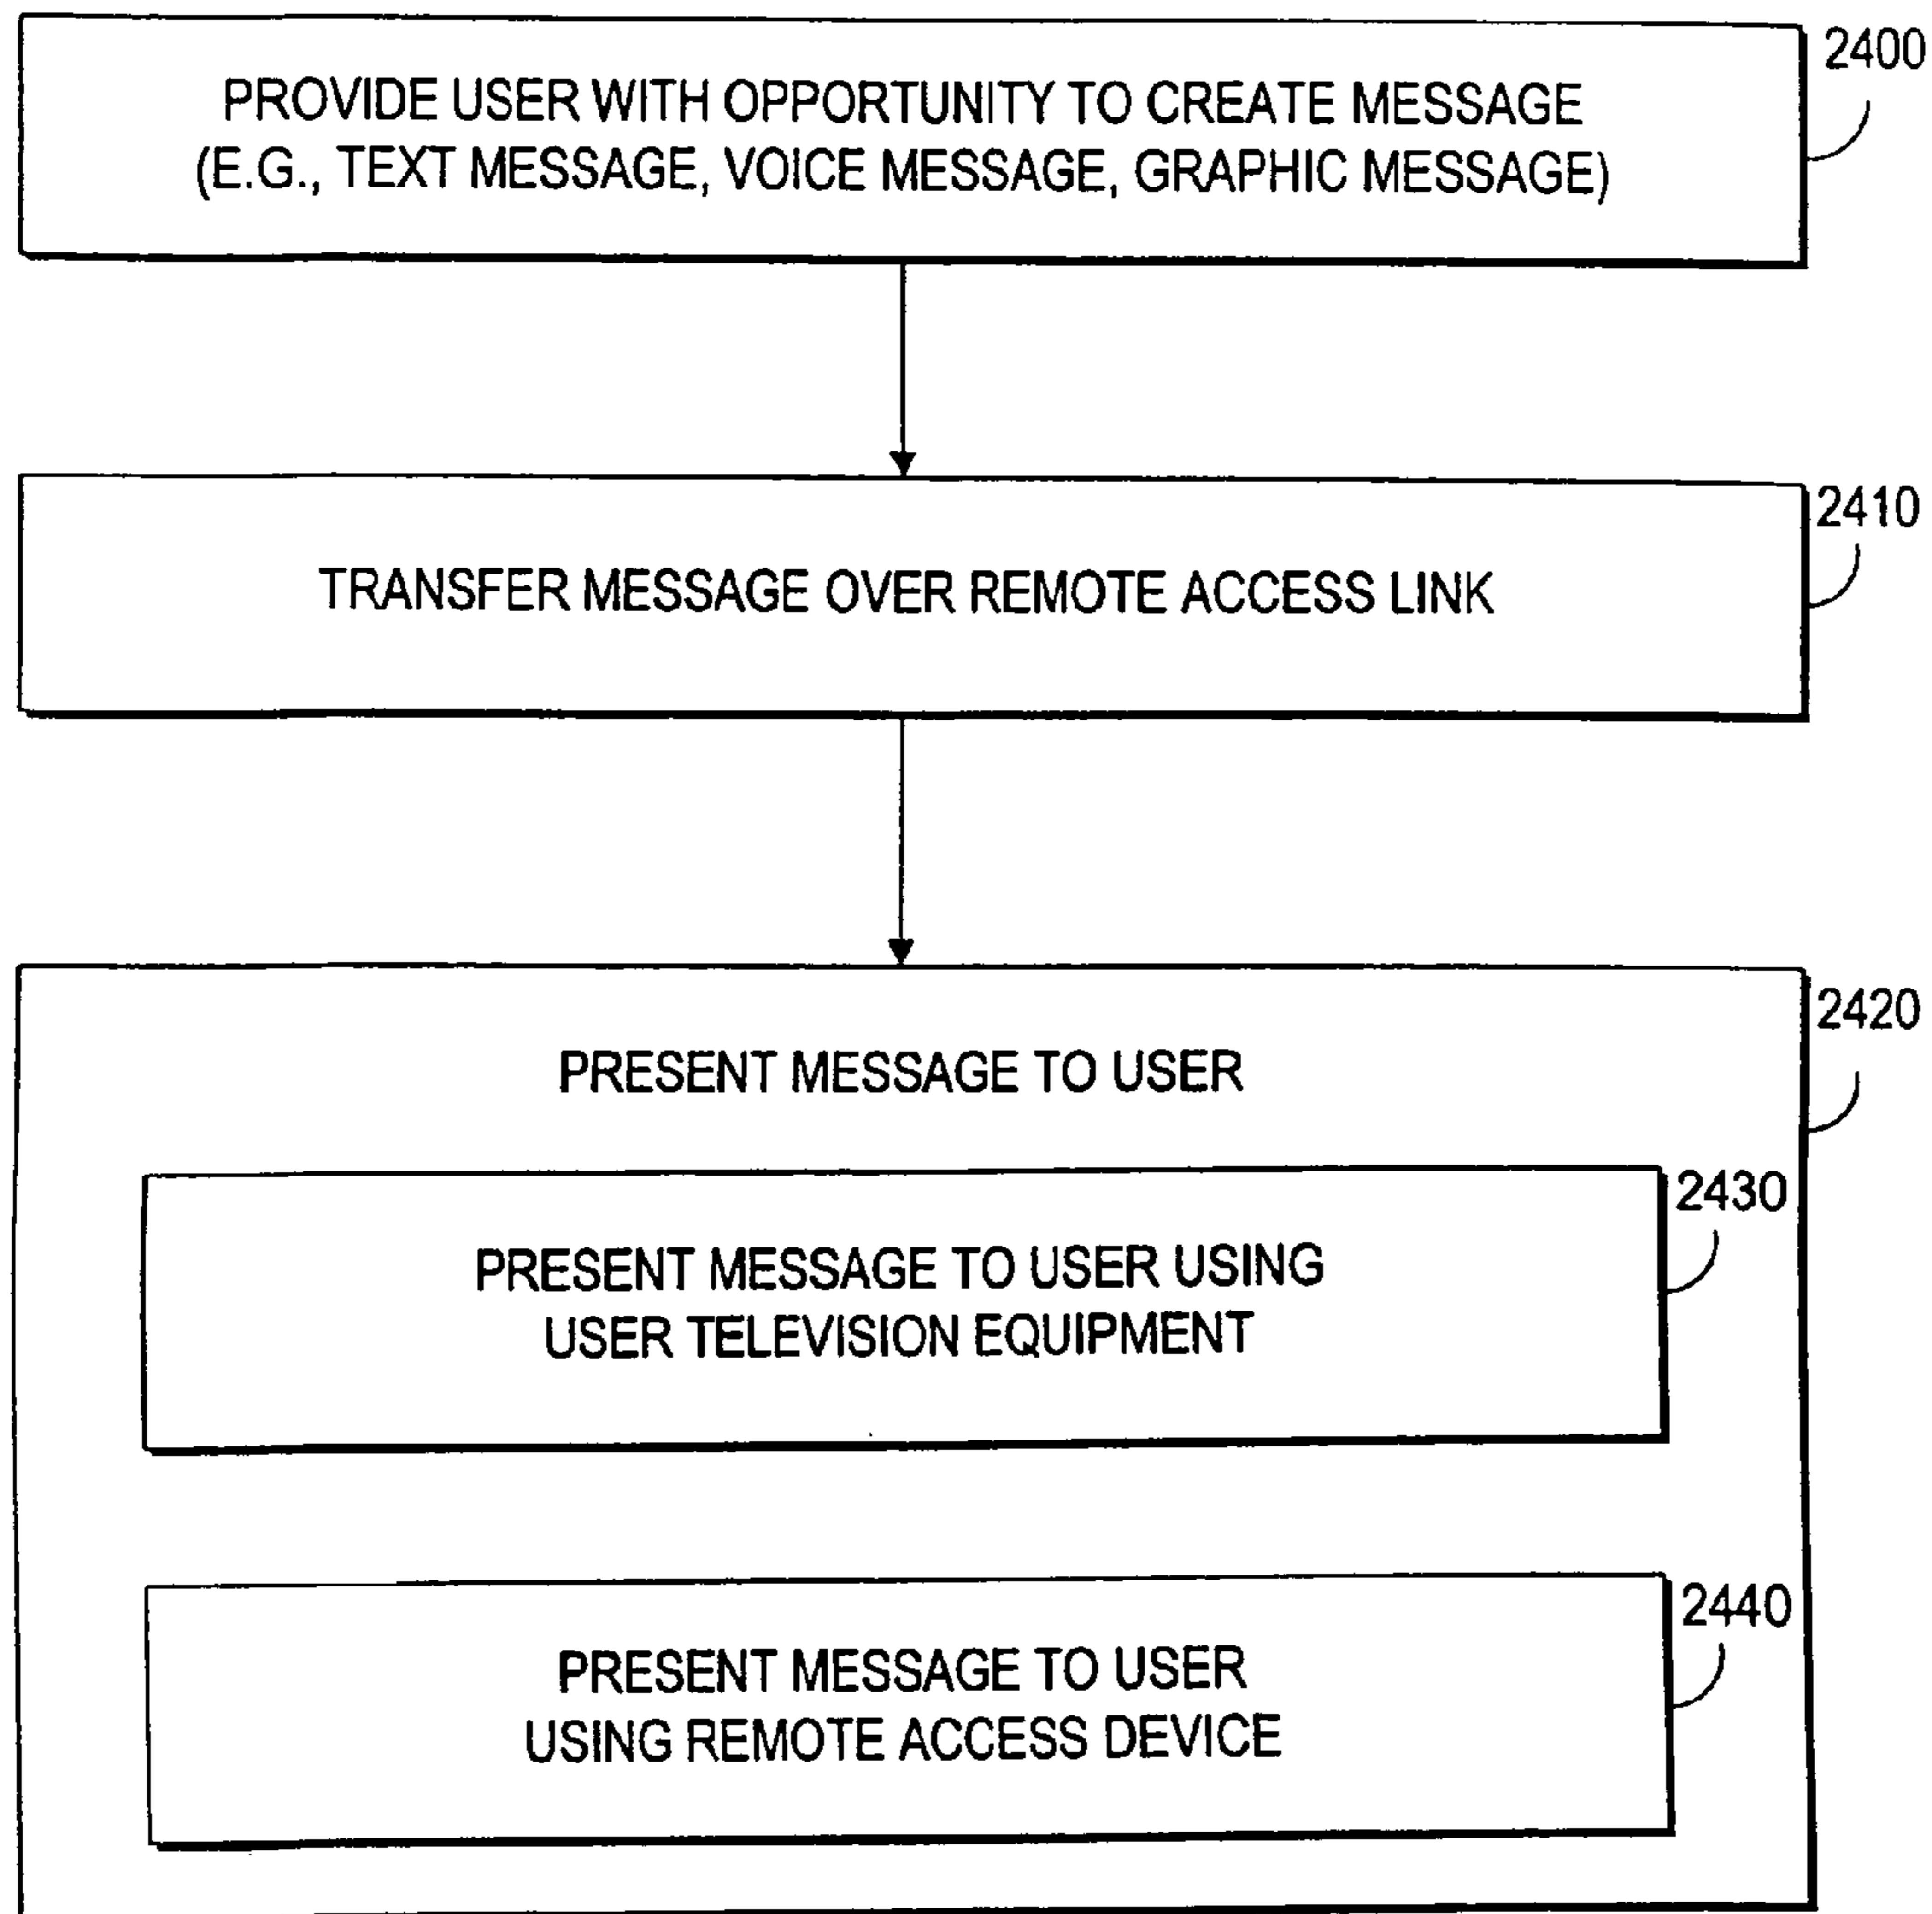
2400
PROVIDE USER WITH OPPORTUNITY TO CREATE MESSAGE (E.G., TEXT MESSAGE, VOICE MESSAGE, GRAPHIC MESSAGE)

2410
TRANSFER MESSAGE OVER REMOTE ACCESS LINK

2420
PRESENT MESSAGE TO USER

2430
PRESENT MESSAGE TO USER USING USER TELEVISION EQUIPMENT

2440
PRESENT MESSAGE TO USER USING REMOTE ACCESS DEVICE